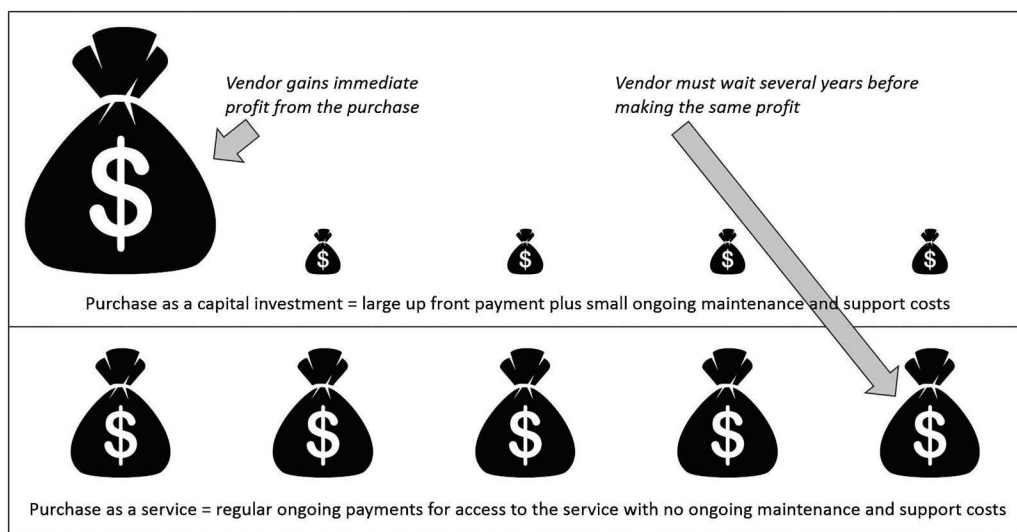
Vendor gains immediate profit from the purchase

Vendor must wait several years before making the same profit

$

$

$

$

$

Purchase as a capital investment = large up front payment plus small ongoing maintenance and support costs

$

$

$

$

$

Purchase as a service = regular ongoing payments for access to the service with no ongoing maintenance and support costs